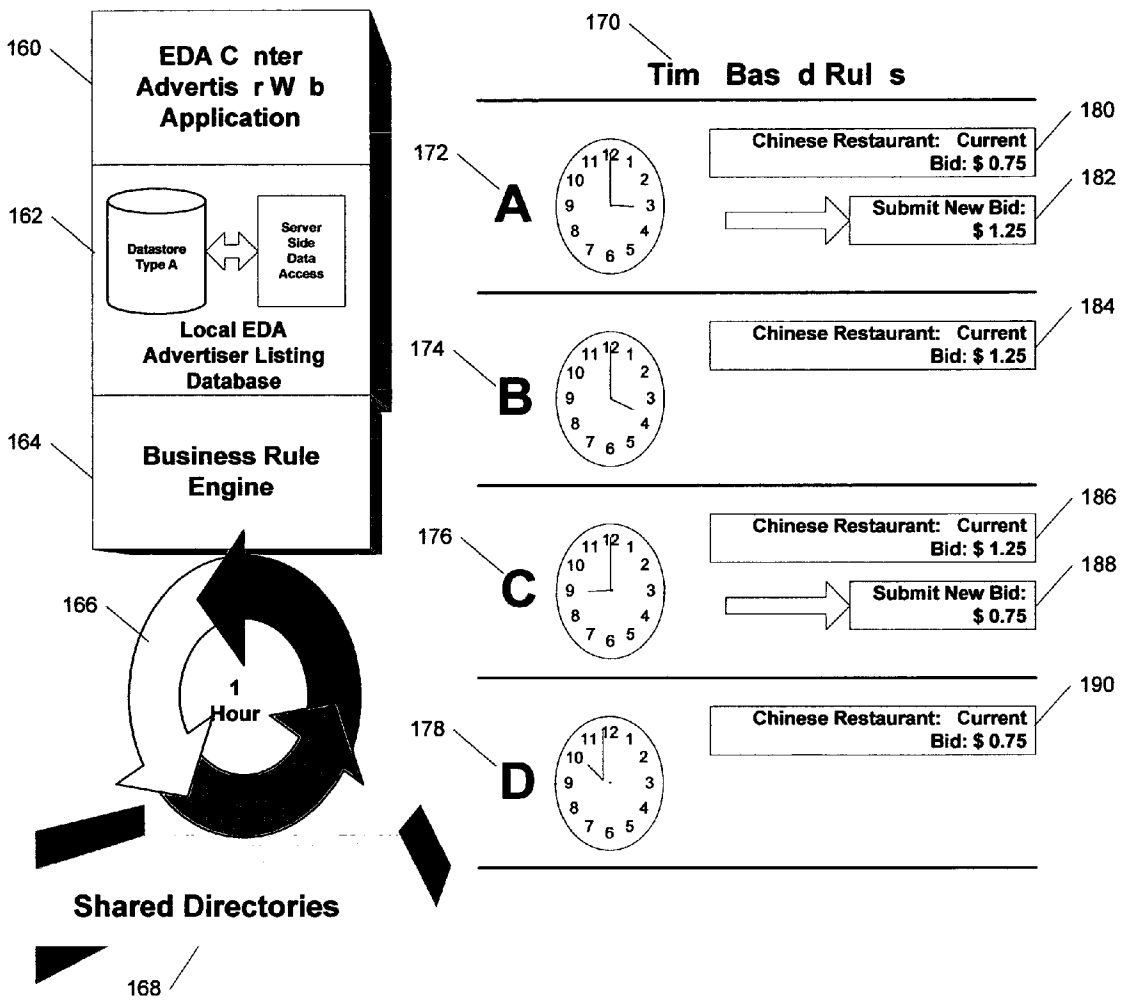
160

EDA C nter Advertis r W b Application

162

Datastore Type A

Server Side Data Access

Local EDA Advertiser Listing Database

164

Business Rule Engine

166

1 Hour

Shared Directories

168

170

Tim Bas d Rul s

172

A

11 12 1 10 2 9 3 8 4 7 6 5

Chinese Restaurant: Current Bid: $ 0.75

180

Submit New Bid: $ 1.25

182

174

B

11 12 1 10 2 9 3 8 4 7 6 5

Chinese Restaurant: Current Bid: $ 1.25

184

176

C

11 12 1 10 2 9 3 8 4 7 6 5

Chinese Restaurant: Current Bid: $ 1.25

186

Submit New Bid: $ 0.75

188

178

D

11 12 1 10 2 9 3 8 4 7 6 5

Chinese Restaurant: Current Bid: $ 0.75

190